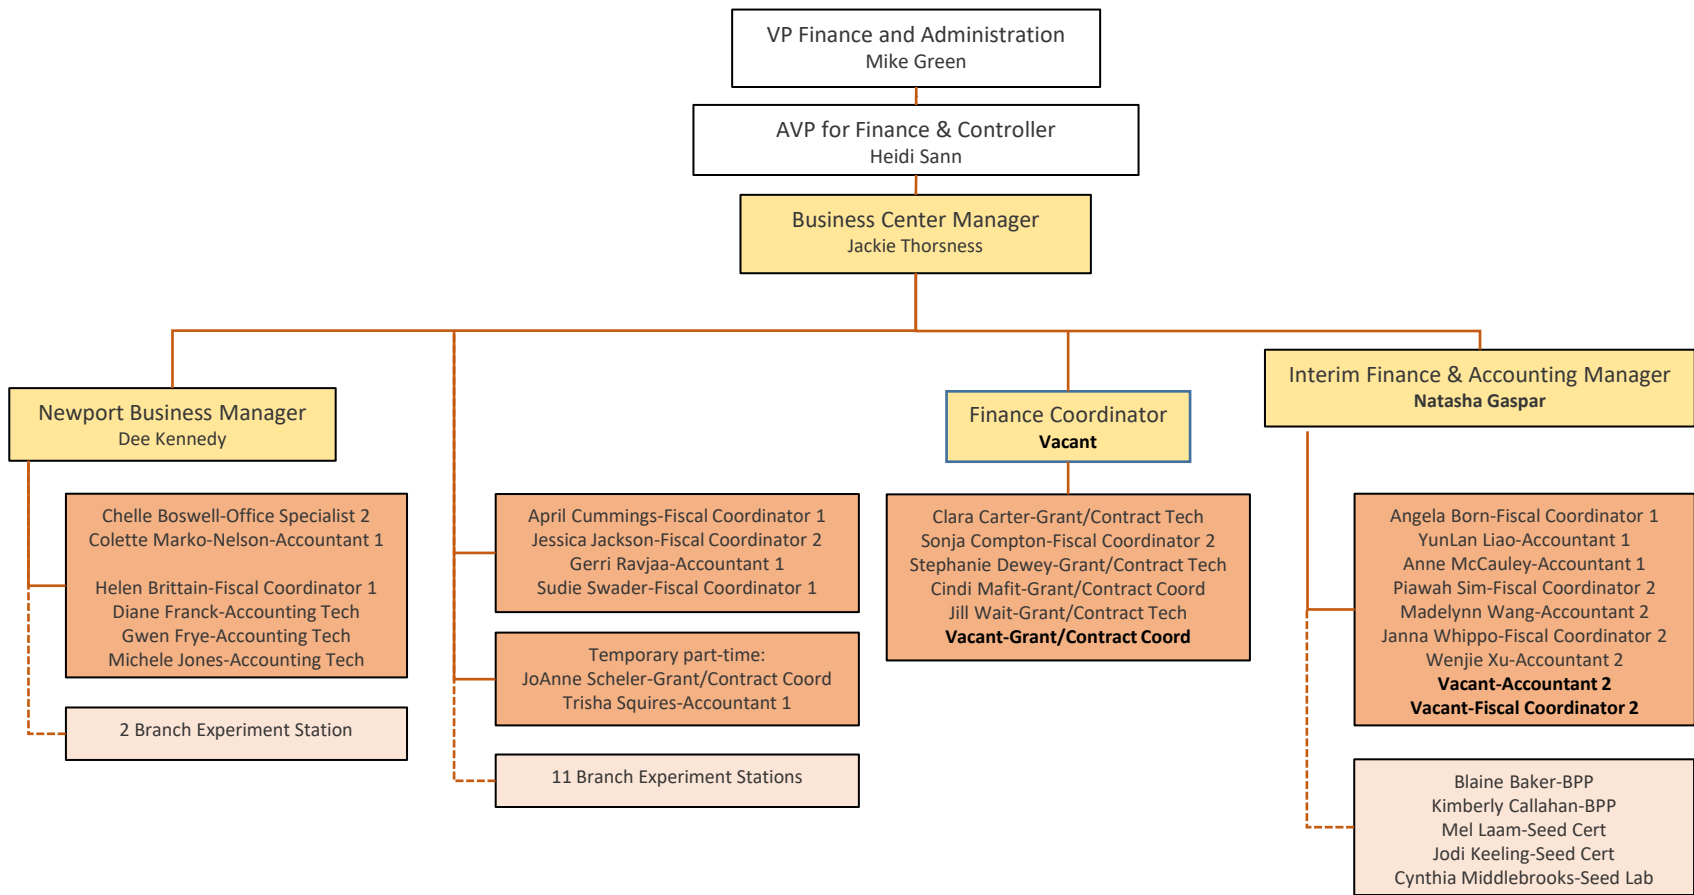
VP Finance and Administration
Mike Green

AVP for Finance & Controller
Heidi Sann

Business Center Manager
Jackie Thorsness

Newport Business Manager
Dee Kennedy

Chelle Boswell-Office Specialist 2
Colette Marko-Nelson-Accountant 1

Helen Brittain-Fiscal Coordinator 1
Diane Franck-Accounting Tech
Gwen Frye-Accounting Tech
Michele Jones-Accounting Tech

2 Branch Experiment Station

April Cummings-Fiscal Coordinator 1
Jessica Jackson-Fiscal Coordinator 2
Gerri Ravjaa-Accountant 1
Sudie Swader-Fiscal Coordinator 1

Temporary part-time:
JoAnne Scheler-Grant/Contract Coord
Trisha Squires-Accountant 1

11 Branch Experiment Stations

Finance Coordinator
Vacant

Clara Carter-Grant/Contract Tech
Sonja Compton-Fiscal Coordinator 2
Stephanie Dewey-Grant/Contract Tech
Cindi Mafit-Grant/Contract Coord
Jill Wait-Grant/Contract Tech
Vacant-Grant/Contract Coord

Interim Finance & Accounting Manager
Natasha Gaspar

Angela Born-Fiscal Coordinator 1
YunLan Liao-Accountant 1
Anne McCauley-Accountant 1
Piawah Sim-Fiscal Coordinator 2
Madelynn Wang-Accountant 2
Janna Whippo-Fiscal Coordinator 2
Wenjie Xu-Accountant 2
Vacant-Accountant 2
Vacant-Fiscal Coordinator 2

Blaine Baker-BPP
Kimberly Callahan-BPP
Mel Laam-Seed Cert
Jodi Keeling-Seed Cert
Cynthia Middlebrooks-Seed Lab